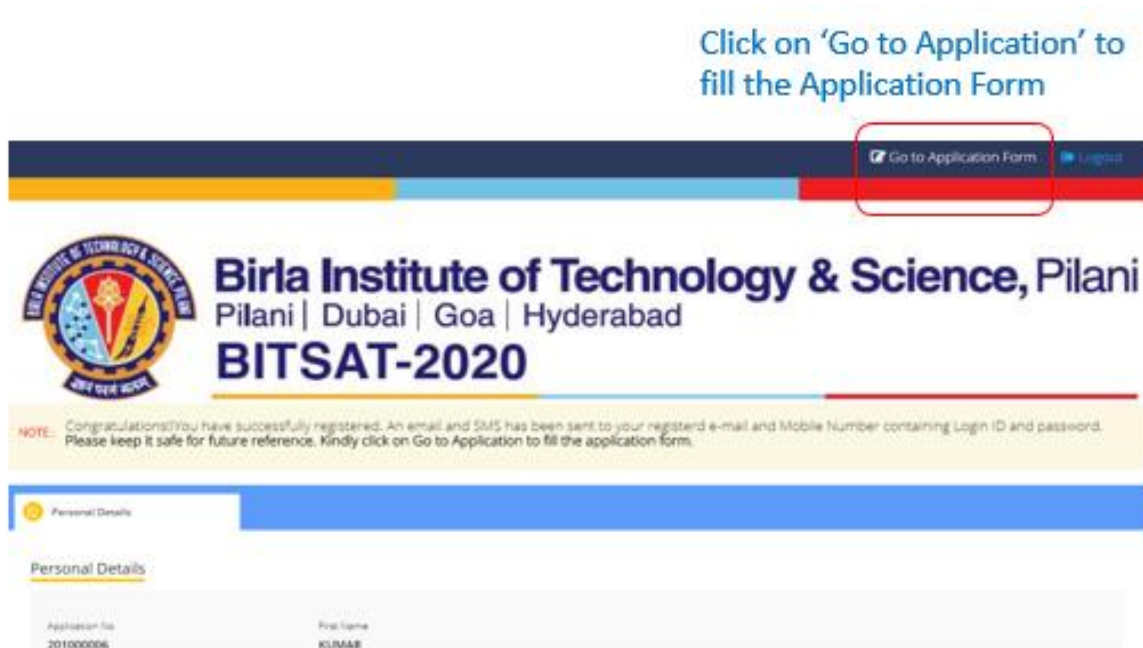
Click on 'Go to Application' to fill the Application Form

Go to Application Form
Logout

Birla Institute of Technology & Science, Pilani
Pilani | Dubai | Goa | Hyderabad
BITSAT-2020

NOTE: Congratulations!You have successfully registered. An email and SMS has been sent to your registerd e-mail and Mobile Number containing Login ID and password. Please keep it safe for future reference. Kindly click on Go to Application to fill the application form.

Personal Details

Personal Details

Application No.
201000006

First Name
KUMAR